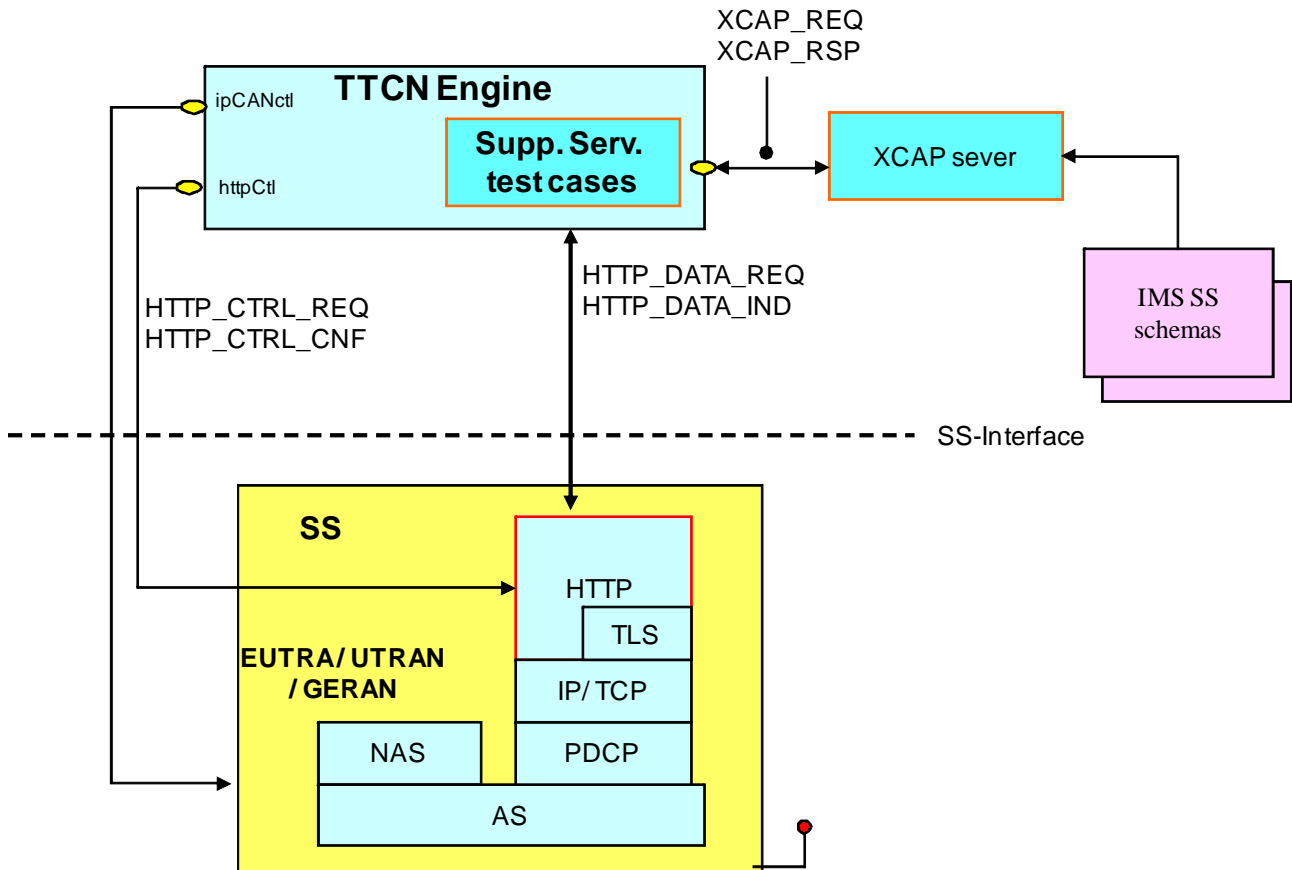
XCAP_REQ
XCAP_RSP

TTCN Engine

ipCANctl

httpCtl

Supp. Serv. test cases

XCAP sever

HTTP_DATA_REQ
HTTP_DATA_IND

HTTP_CTRL_REQ
HTTP_CTRL_CNF

IMS SS schemas

SS-Interface

SS

HTTP

TLS

EUTRA/ UTRAN / GERAN

IP/ TCP

NAS

PDCP

AS